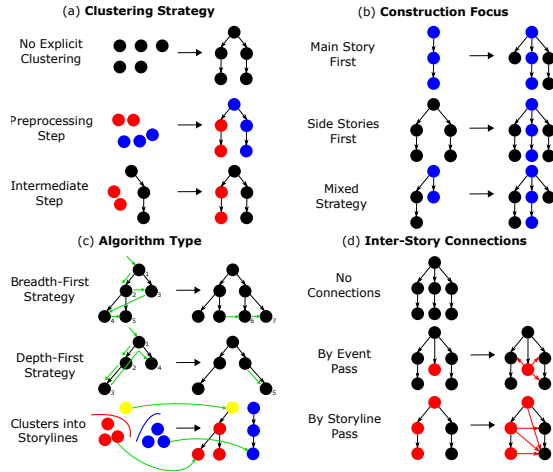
(a) Clustering Strategy

No Explicit Clustering

Preprocessing Step

Intermediate Step

(b) Construction Focus

Main Story First

Side Stories First

Mixed Strategy

(c) Algorithm Type

Breadth-First Strategy

1 2 3 4 5 6 7

Depth-First Strategy

1 2 3 4 5

Clusters into Storylines

(d) Inter-Story Connections

No Connections

By Event Pass

By Storyline Pass